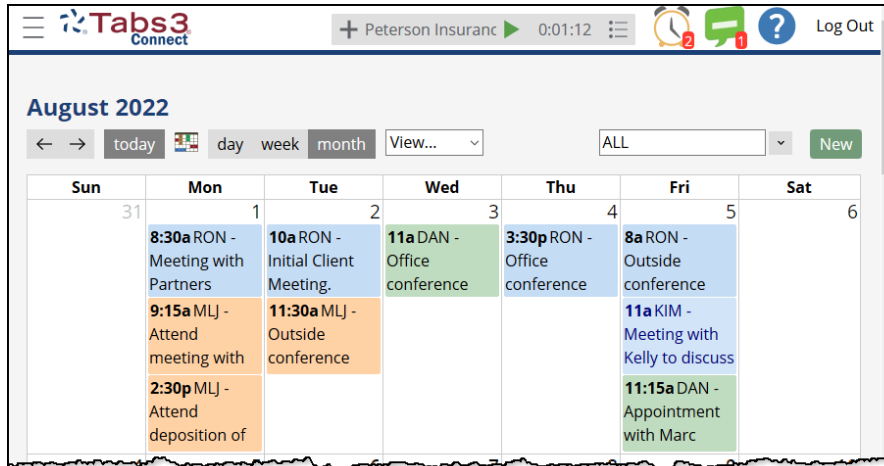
Tabs3 Connect

Peterson Insuranc 0:01:12

2 1 ? Log Out

August 2022

← → today day week month View... ALL New

| Sun | Mon | Tue | Wed | Thu | Fri | Sat |
|---|---|---|---|---|---|---|
| 31 | 1 | 2 | 3 | 4 | 5 | 6 |
| | **8:30a** RON - Meeting with Partners | **10a** RON - Initial Client Meeting. | **11a** DAN - Office conference | **3:30p** RON - Office conference | **8a** RON - Outside conference | |
| | **9:15a** MLJ - Attend meeting with | **11:30a** MLJ - Outside conference | | | **11a** KIM - Meeting with Kelly to discuss | |
| | **2:30p** MLJ - Attend deposition of | | | | **11:15a** DAN - Appointment with Marc | |